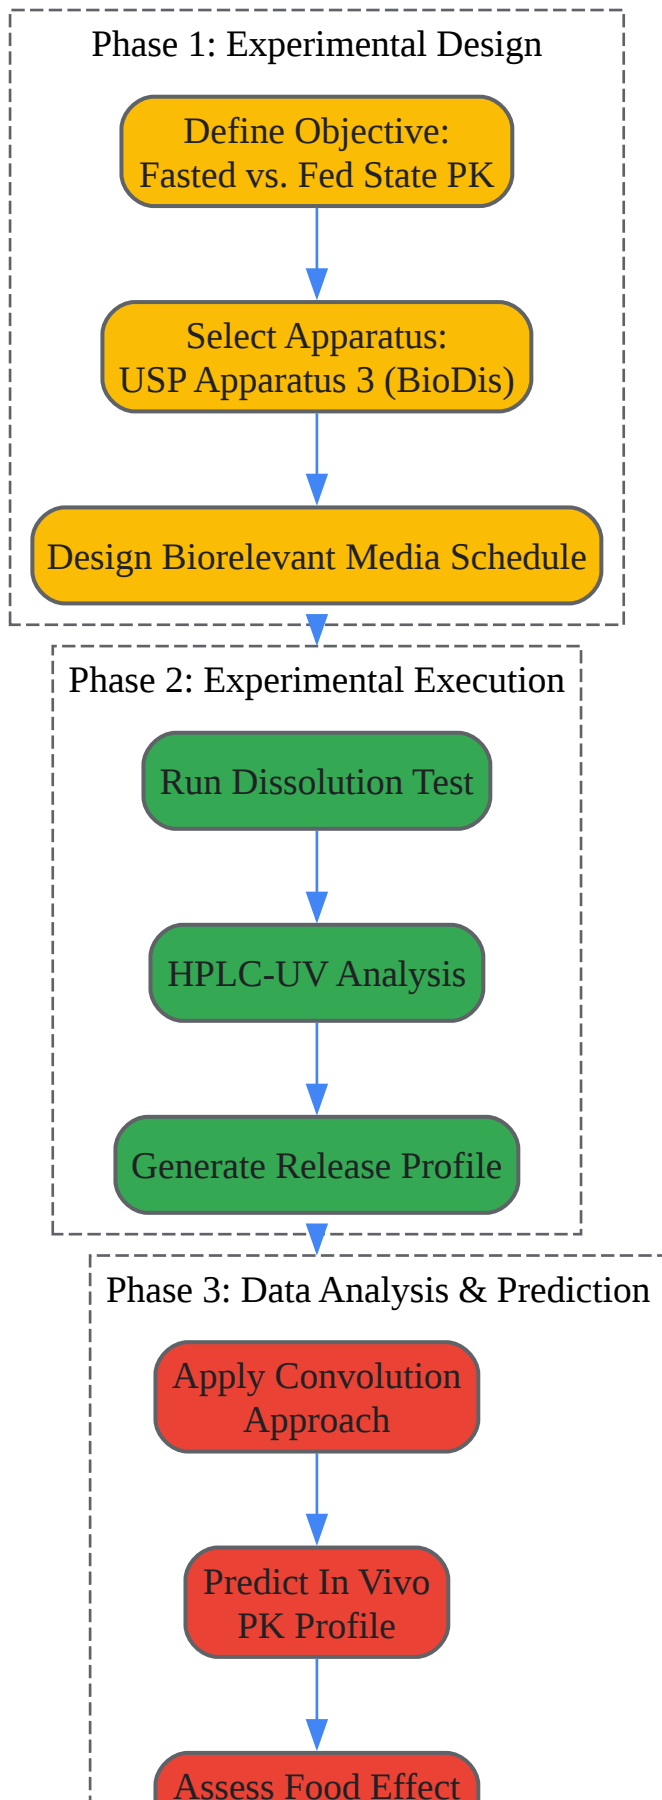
Phase 1: Experimental Design

Define Objective: Fasted vs. Fed State PK

Select Apparatus: USP Apparatus 3 (BioDis)

Design Biorelevant Media Schedule

Phase 2: Experimental Execution

Run Dissolution Test

HPLC-UV Analysis

Generate Release Profile

Phase 3: Data Analysis & Prediction

Apply Convolution Approach

Predict In Vivo PK Profile

Assess Food Effect